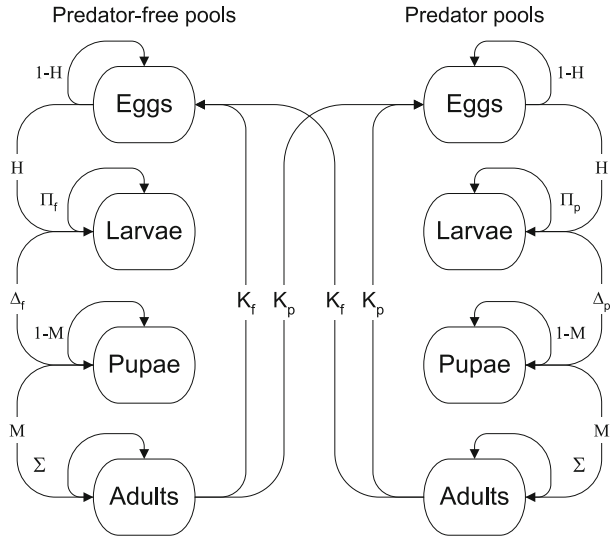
Predator-free pools

Predator pools

1-H

Eggs

H

$\Pi_f$

Larvae

$\Delta_f$

1-M

Pupae

M

$\Sigma$

Adults

$K_f$

$K_p$

$K_f$

$K_p$

Eggs

1-H

H

$\Pi_p$

Larvae

$\Delta_p$

1-M

Pupae

M

$\Sigma$

Adults